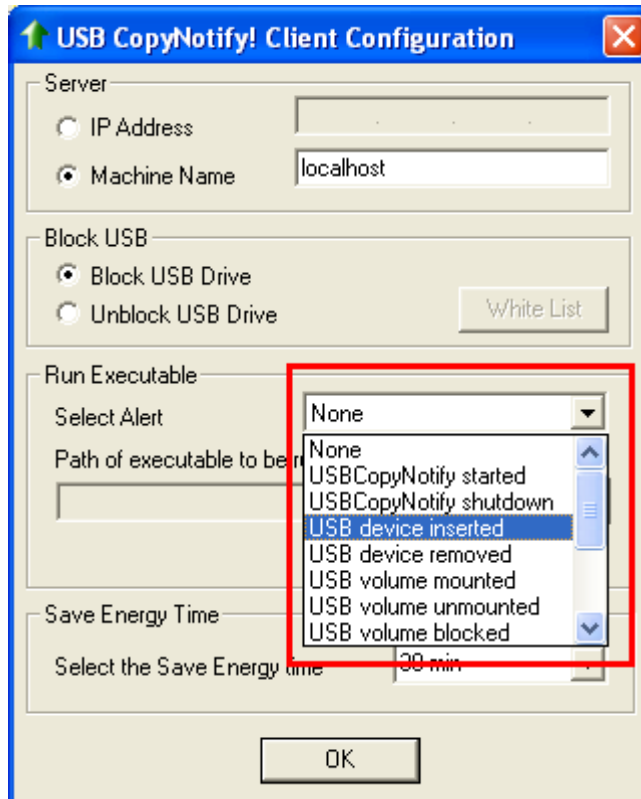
USB CopyNotify! Client Configuration

Server

IP Address

Machine Name localhost

Block USB

Block USB Drive

Unblock USB Drive

White List

Run Executable

Select Alert None

Path of executable to be r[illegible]

None
USBCopyNotify started
USBCopyNotify shutdown
USB device inserted
USB device removed
USB volume mounted
USB volume unmounted
USB volume blocked

Save Energy Time

Select the Save Energy time 30 min

OK